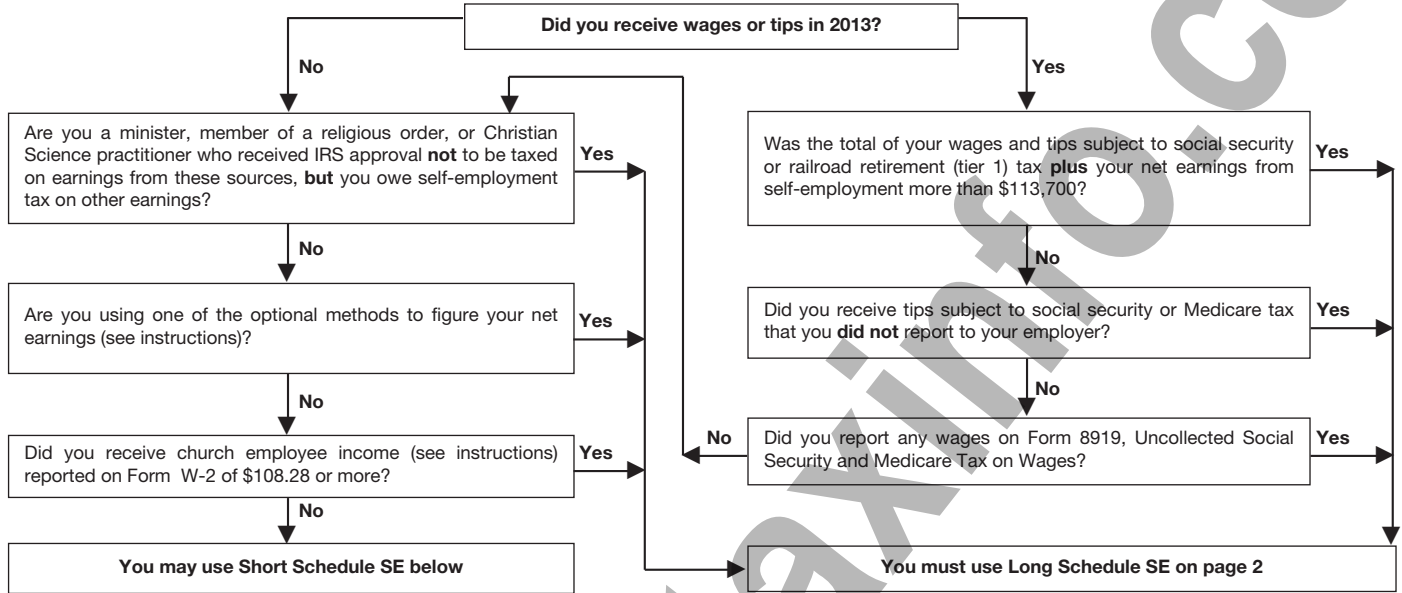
**Did you receive wages or tips in 2013?**

No

Yes

Are you a minister, member of a religious order, or Christian Science practitioner who received IRS approval **not** to be taxed on earnings from these sources, **but** you owe self-employment tax on other earnings?

Yes

Was the total of your wages and tips subject to social security or railroad retirement (tier 1) tax **plus** your net earnings from self-employment more than $113,700?

Yes

No

No

Are you using one of the optional methods to figure your net earnings (see instructions)?

Yes

Did you receive tips subject to social security or Medicare tax that you **did not** report to your employer?

Yes

No

No

No

Did you receive church employee income (see instructions) reported on Form W-2 of $108.28 or more?

Yes

Did you report any wages on Form 8919, Uncollected Social Security and Medicare Tax on Wages?

Yes

No

**You may use Short Schedule SE below**

**You must use Long Schedule SE on page 2**